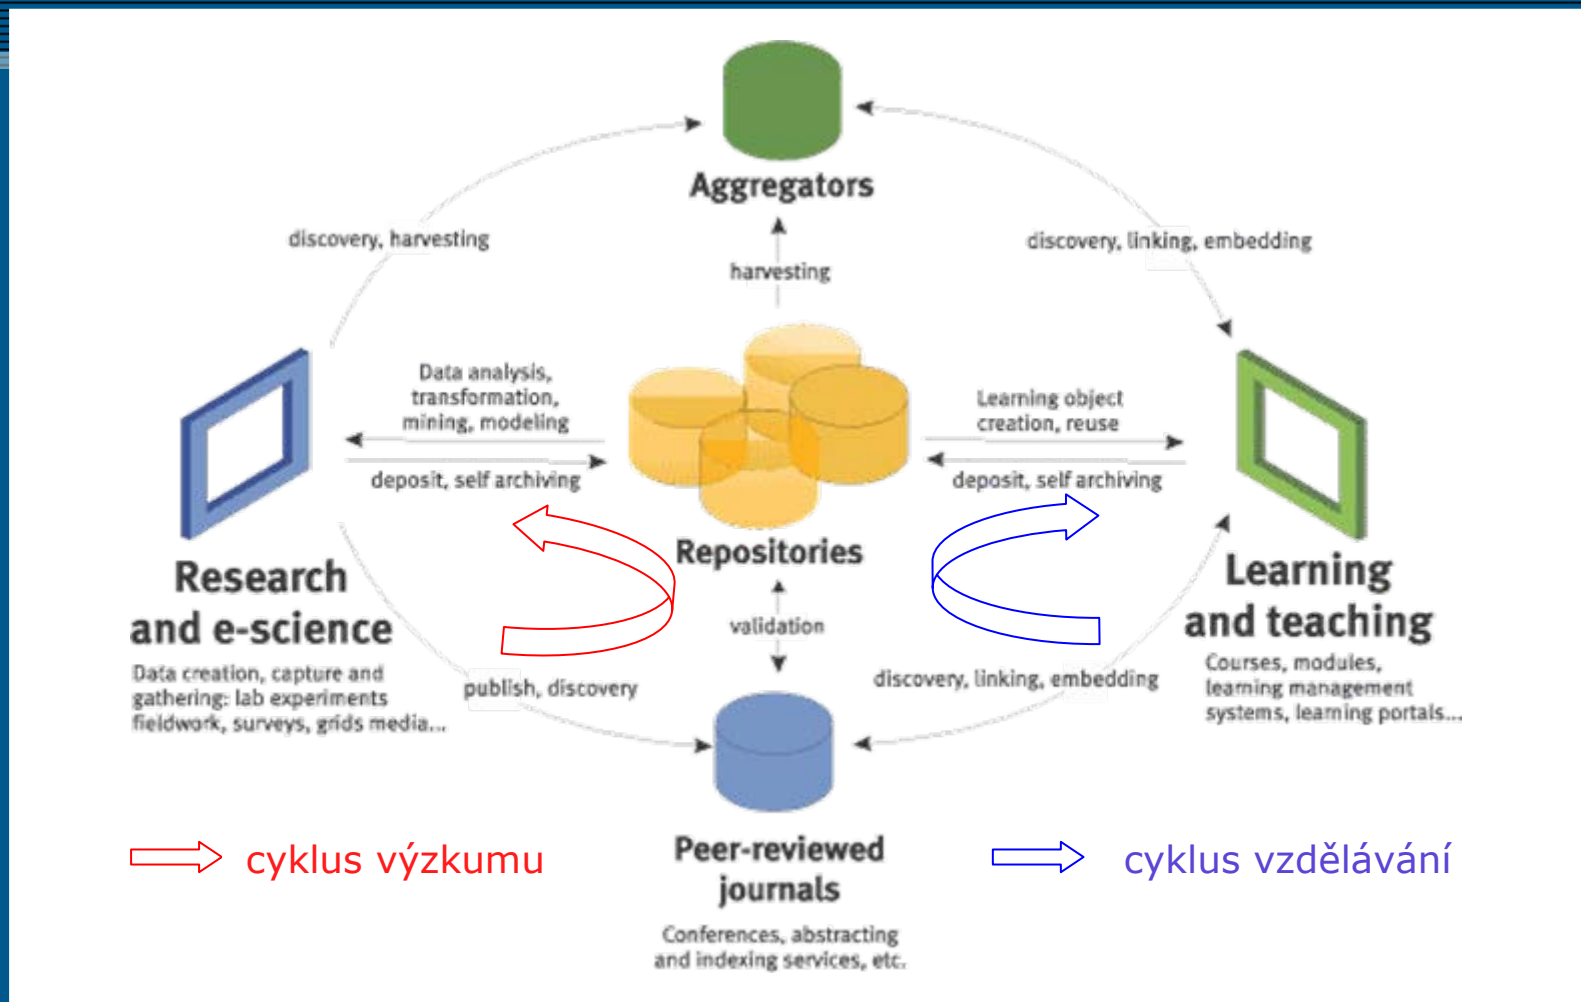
Aggregators

discovery, harvesting

harvesting

discovery, linking, embedding

Data analysis, transformation, mining, modeling

deposit, self archiving

Learning object creation, reuse

deposit, self archiving

Research and e-science

Data creation, capture and gathering: lab experiments fieldwork, surveys, grids media...

Repositories

validation

publish, discovery

discovery, linking, embedding

Learning and teaching

Courses, modules, learning management systems, learning portals...

Peer-reviewed journals

Conferences, abstracting and indexing services, etc.

cyklus výzkumu

cyklus vzdělávání